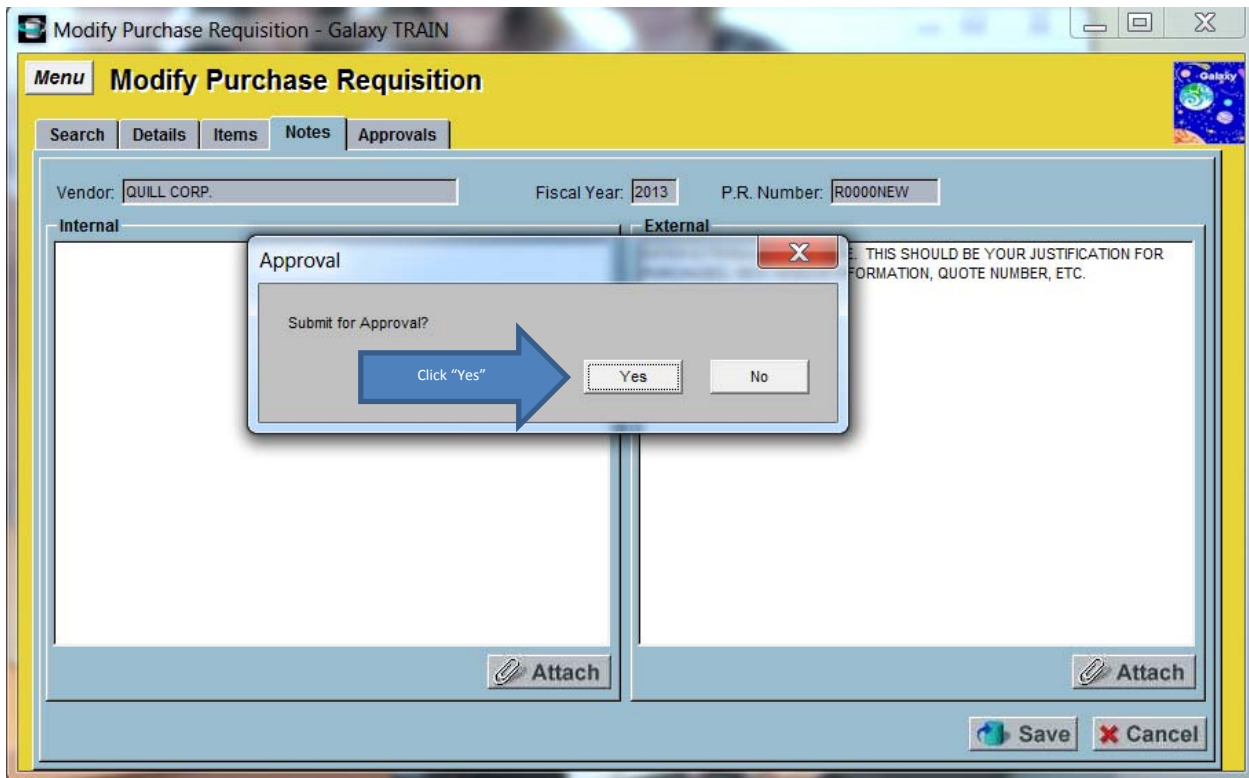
Modify Purchase Requisition - Galaxy TRAIN

Menu Modify Purchase Requisition

Galaxy

Search Details Items Notes Approvals

Vendor: QUILL CORP.

Fiscal Year: 2013

P.R. Number: R0000NEW

Internal

External

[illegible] E. THIS SHOULD BE YOUR JUSTIFICATION FOR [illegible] FORMATION, QUOTE NUMBER, ETC.

Approval

Submit for Approval?

Click "Yes"

Yes

No

Attach

Attach

Save

Cancel